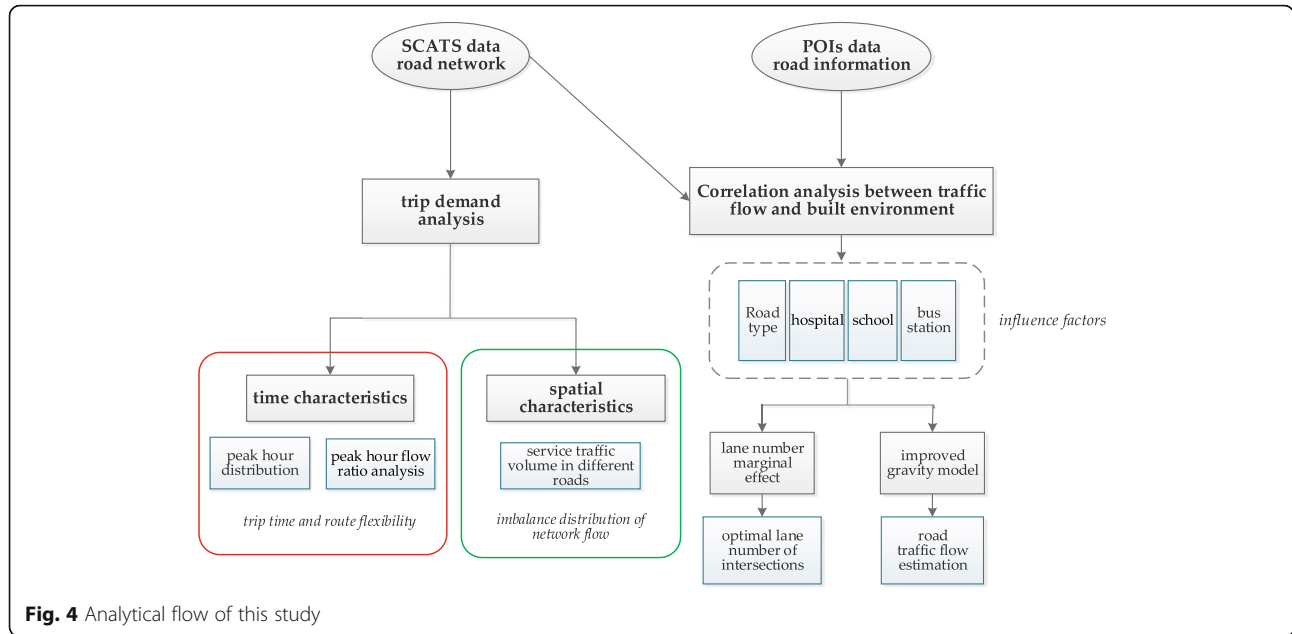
SCATS data road network

POIs data road information

trip demand analysis

Correlation analysis between traffic flow and built environment

Road type

hospital

school

bus station

influence factors

time characteristics

peak hour distribution

peak hour flow ratio analysis

trip time and route flexibility

spatial characteristics

service traffic volume in different roads

imbalance distribution of network flow

lane number marginal effect

optimal lane number of intersections

improved gravity model

road traffic flow estimation

**Fig. 4** Analytical flow of this study